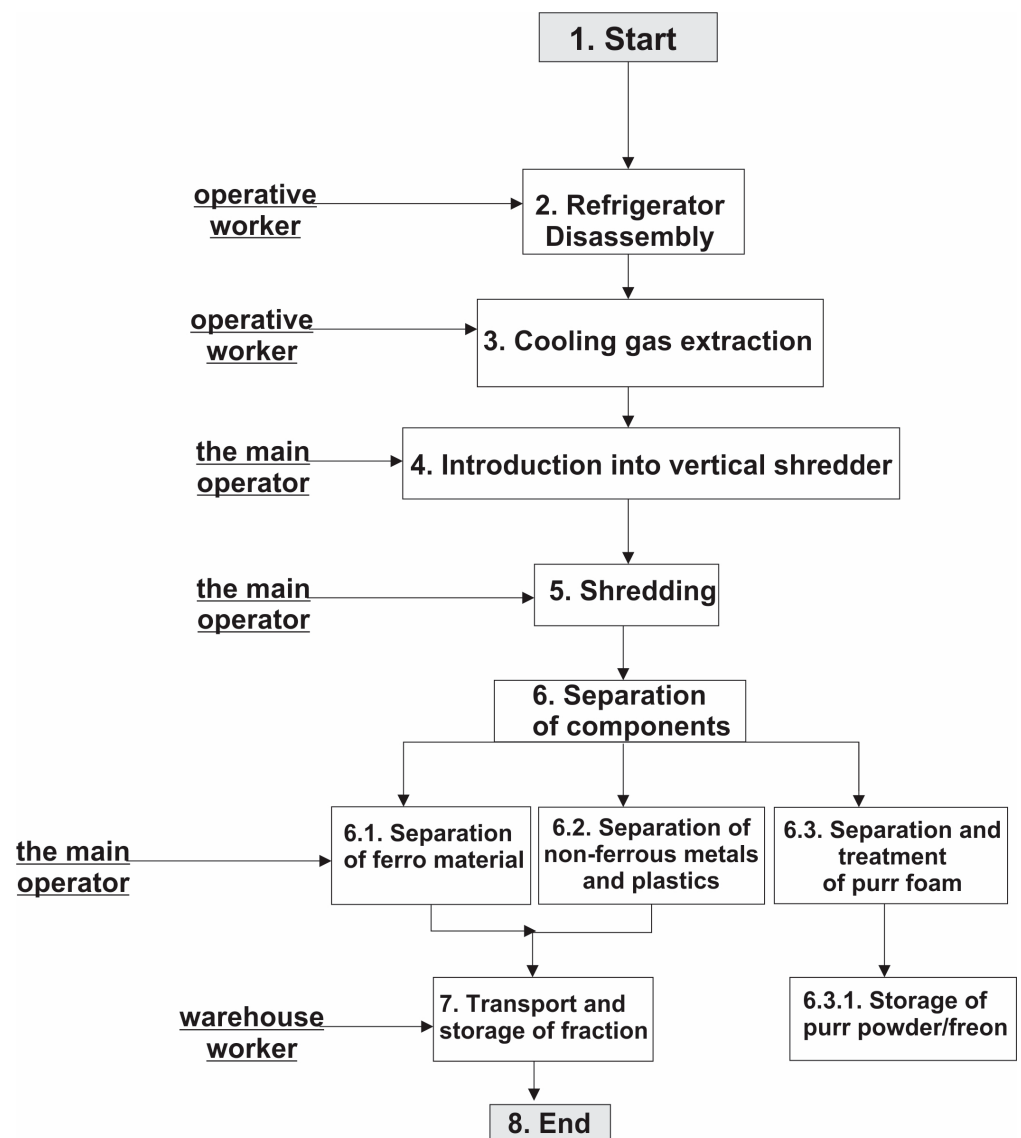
1. Start

operative worker

2. Refrigerator Disassembly

operative worker

3. Cooling gas extraction

the main operator

4. Introduction into vertical shredder

the main operator

5. Shredding

6. Separation of components

the main operator

6.1. Separation of ferro material

6.2. Separation of non-ferrous metals and plastics

6.3. Separation and treatment of purr foam

6.3.1. Storage of purr powder/freon

warehouse worker

7. Transport and storage of fraction

8. End